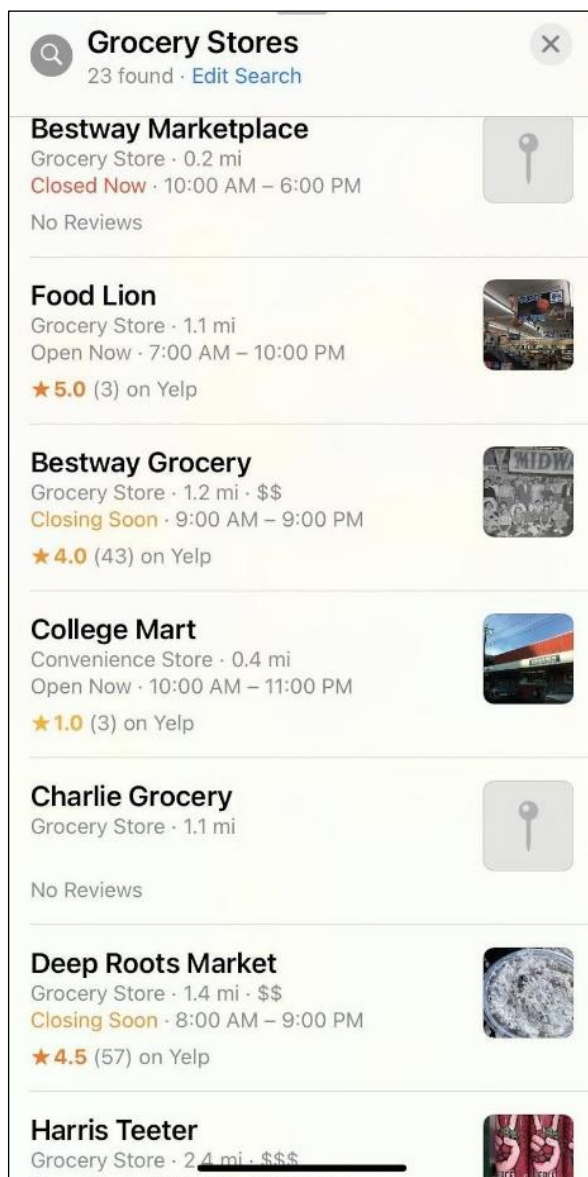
Grocery Stores
23 found · Edit Search

Bestway Marketplace
Grocery Store · 0.2 mi
Closed Now · 10:00 AM – 6:00 PM
No Reviews

Food Lion
Grocery Store · 1.1 mi
Open Now · 7:00 AM – 10:00 PM
★5.0 (3) on Yelp

Bestway Grocery
Grocery Store · 1.2 mi · $$
Closing Soon · 9:00 AM – 9:00 PM
★4.0 (43) on Yelp

College Mart
Convenience Store · 0.4 mi
Open Now · 10:00 AM – 11:00 PM
★1.0 (3) on Yelp

Charlie Grocery
Grocery Store · 1.1 mi
No Reviews

Deep Roots Market
Grocery Store · 1.4 mi · $$
Closing Soon · 8:00 AM – 9:00 PM
★4.5 (57) on Yelp

Harris Teeter
Grocery Store · 2.4 mi · $$$